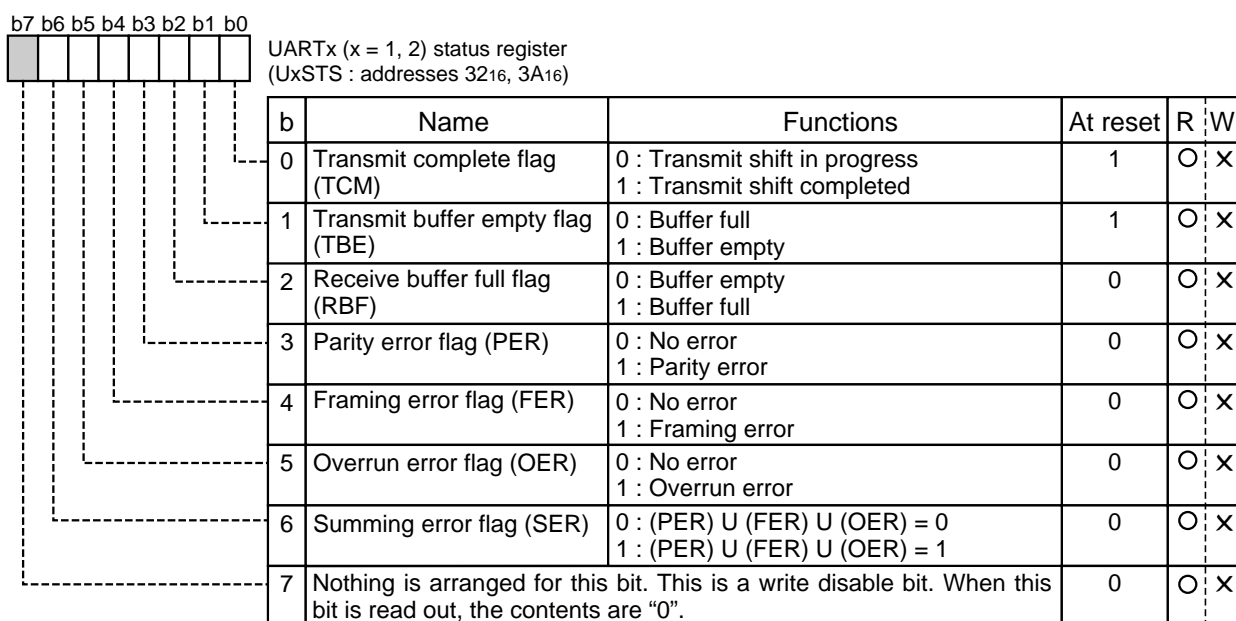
b7 b6 b5 b4 b3 b2 b1 b0

UARTx (x = 1, 2) status register
(UxSTS : addresses $32_{16}$, $3A_{16}$)

| b | Name | Functions | At reset | R | W |
|---|---|---|---|---|---|
| 0 | Transmit complete flag (TCM) | 0 : Transmit shift in progress<br>1 : Transmit shift completed | 1 | O | X |
| 1 | Transmit buffer empty flag (TBE) | 0 : Buffer full<br>1 : Buffer empty | 1 | O | X |
| 2 | Receive buffer full flag (RBF) | 0 : Buffer empty<br>1 : Buffer full | 0 | O | X |
| 3 | Parity error flag (PER) | 0 : No error<br>1 : Parity error | 0 | O | X |
| 4 | Framing error flag (FER) | 0 : No error<br>1 : Framing error | 0 | O | X |
| 5 | Overrun error flag (OER) | 0 : No error<br>1 : Overrun error | 0 | O | X |
| 6 | Summing error flag (SER) | 0 : (PER) U (FER) U (OER) = 0<br>1 : (PER) U (FER) U (OER) = 1 | 0 | O | X |
| 7 | Nothing is arranged for this bit. This is a write disable bit. When this bit is read out, the contents are "0". | | 0 | O | X |